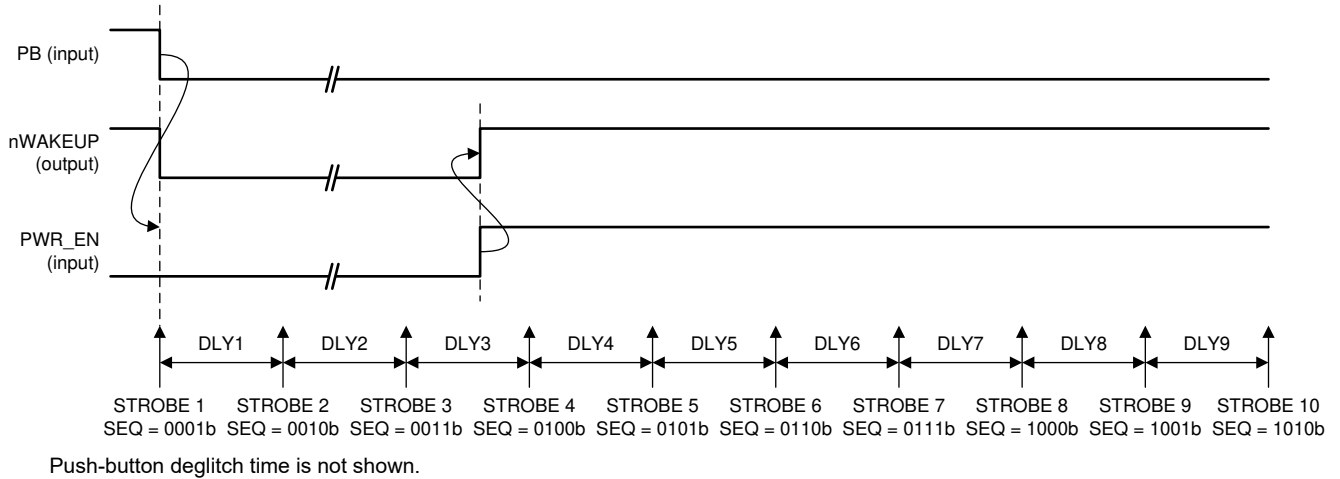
PB (input)

nWAKEUP (output)

PWR_EN (input)

DLY1 DLY2 DLY3 DLY4 DLY5 DLY6 DLY7 DLY8 DLY9

STROBE 1 SEQ = 0001b
STROBE 2 SEQ = 0010b
STROBE 3 SEQ = 0011b
STROBE 4 SEQ = 0100b
STROBE 5 SEQ = 0101b
STROBE 6 SEQ = 0110b
STROBE 7 SEQ = 0111b
STROBE 8 SEQ = 1000b
STROBE 9 SEQ = 1001b
STROBE 10 SEQ = 1010b

Push-button deglitch time is not shown.